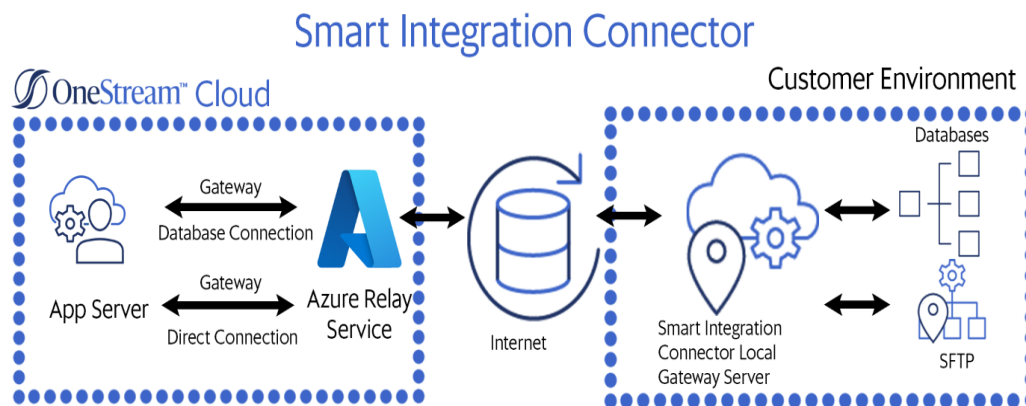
Smart Integration Connector

OneStream™ Cloud

Customer Environment

Gateway

Database Connection

Gateway

Direct Connection

App Server

Azure Relay Service

Internet

Smart Integration Connector Local Gateway Server

Databases

SFTP